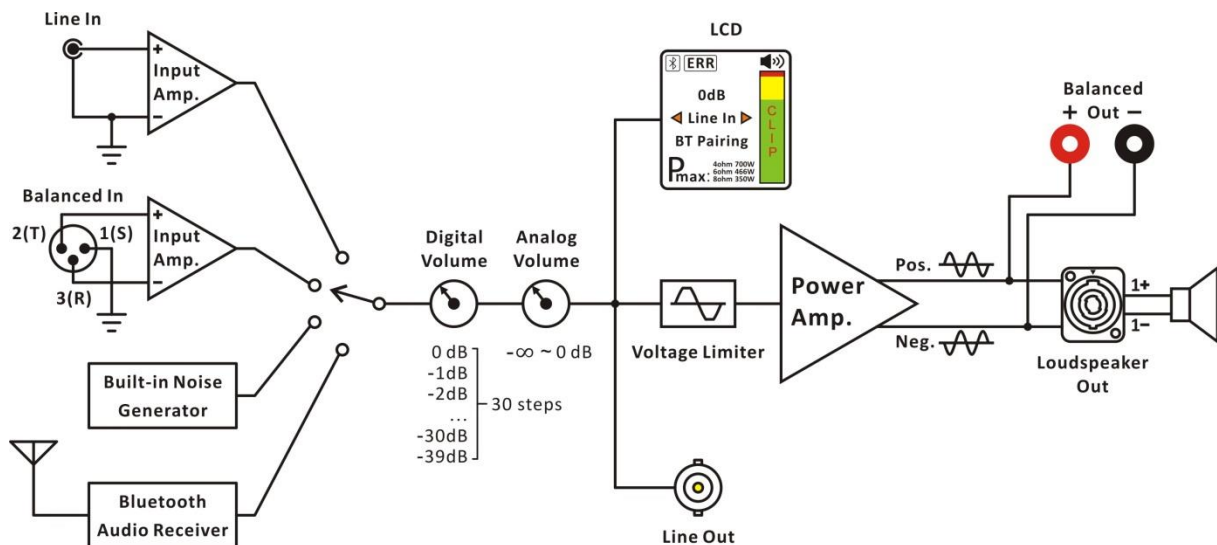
Line In

+
Input
Amp.
−

Balanced In
2(T)
1(S)
3(R)
+
Input
Amp.
−

Built-in Noise Generator

Bluetooth Audio Receiver

Digital Volume
Analog Volume

0 dB
-1dB
-2dB
...
-30dB
-39dB
30 steps

$-\infty \sim 0$ dB

LCD
ERR
0dB
Line In
BT Pairing
CLIP
Pmax: 4ohm 700W 6ohm 466W 8ohm 350W

Voltage Limiter

Power Amp.

Pos.
Neg.

Balanced
+ Out −

1+
1−

Loudspeaker Out

Line Out